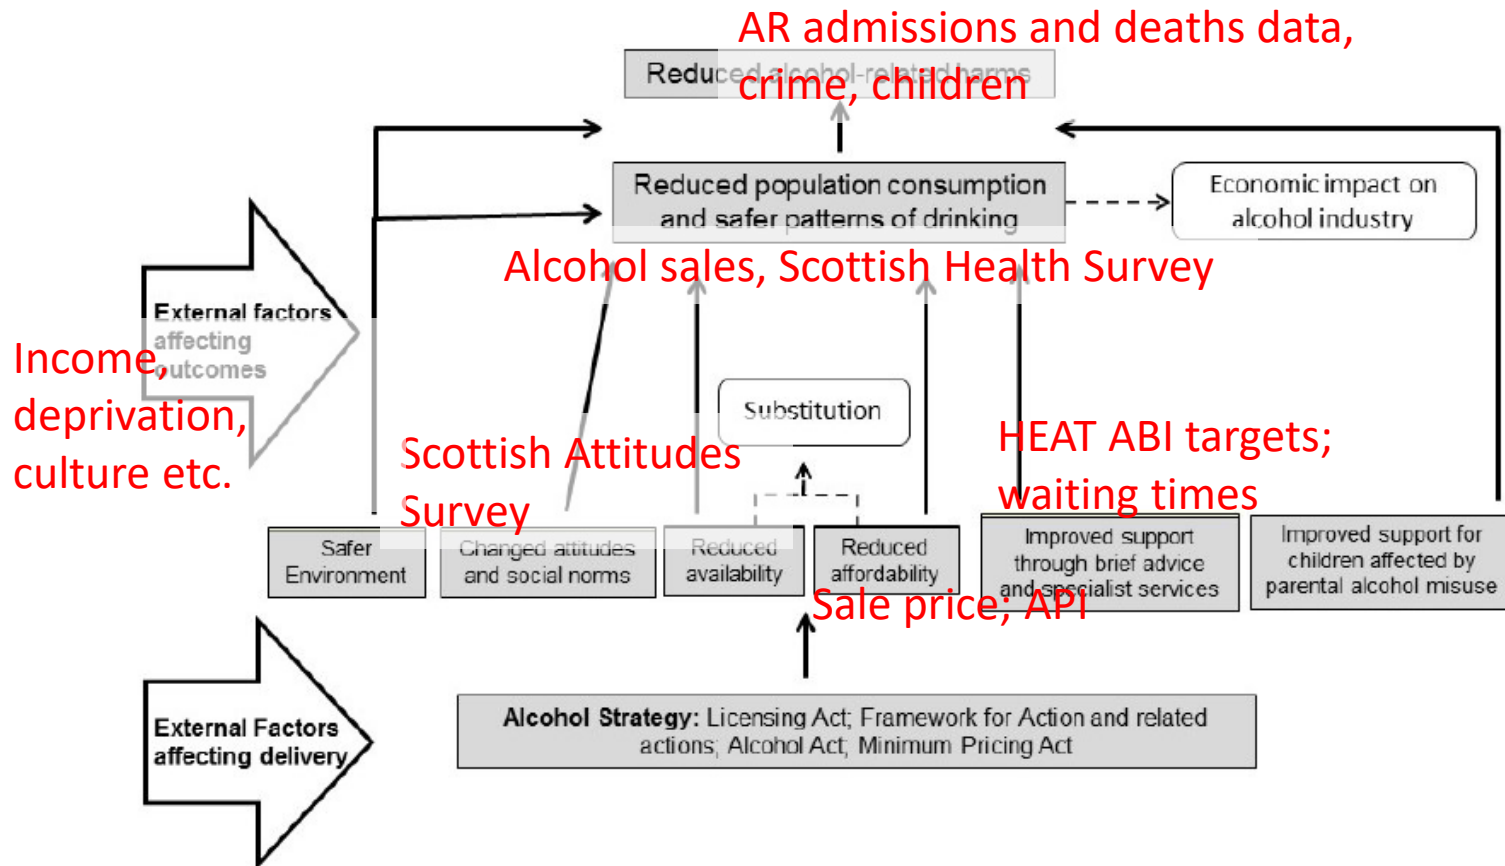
AR admissions and deaths data, crime, children

Reduced alcohol-related harms

Reduced population consumption and safer patterns of drinking

Economic impact on alcohol industry

Alcohol sales, Scottish Health Survey

External factors affecting outcomes

Income, deprivation, culture etc.

Substitution

Scottish Attitudes Survey

HEAT ABI targets; waiting times

Safer Environment

Changed attitudes and social norms

Reduced availability

Reduced affordability

Improved support through brief advice and specialist services

Improved support for children affected by parental alcohol misuse

Sale price; API

External Factors affecting delivery

Alcohol Strategy: Licensing Act; Framework for Action and related actions; Alcohol Act; Minimum Pricing Act